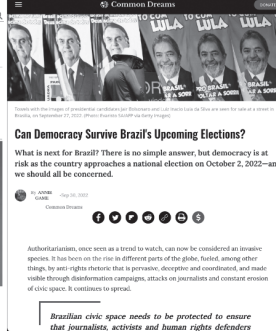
Common Dreams

LULA LULA LULA

Towels with the images of presidential candidates Jair Bolsonaro and Luiz Inacio Lula da Silva are seen for sale at a street in Brasilia, on September 27, 2022. (Photo: Evaristo SA/AFP via Getty Images)

Can Democracy Survive Brazil's Upcoming Elections?

What is next for Brazil? There is no simple answer, but democracy is at risk as the country approaches a national election on October 2, 2022—and we should all be concerned.

By ANNIE GAME
Sep 30, 2022
Common Dreams

Authoritarianism, once seen as a trend to watch, can now be considered an invasive species. It has been on the rise in different parts of the globe, fueled, among other things, by anti-rights rhetoric that is pervasive, deceptive and coordinated, and made visible through disinformation campaigns, attacks on journalists and constant erosion of civic space. It continues to spread.

Brazilian civic space needs to be protected to ensure that journalists, activists and human rights defenders